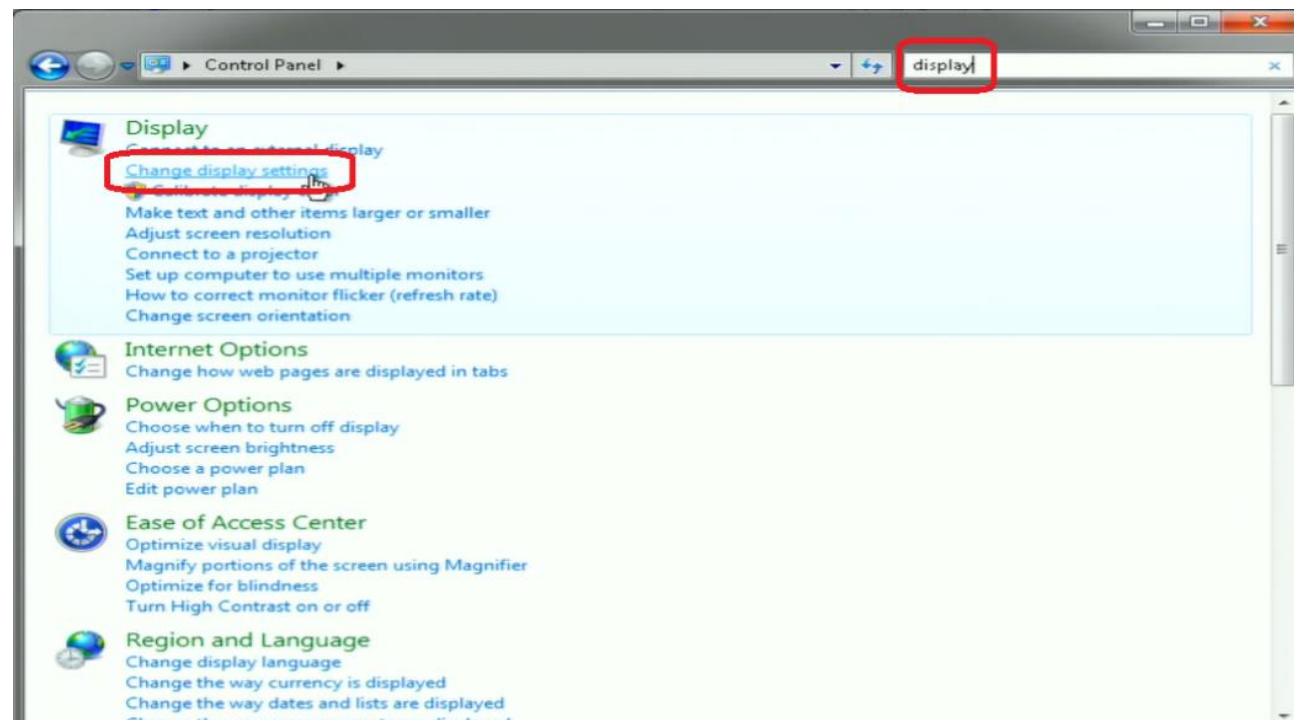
Control Panel ▸

display

Display
Connect to an external display
Change display settings
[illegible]
Make text and other items larger or smaller
Adjust screen resolution
Connect to a projector
Set up computer to use multiple monitors
How to correct monitor flicker (refresh rate)
Change screen orientation

Internet Options
Change how web pages are displayed in tabs

Power Options
Choose when to turn off display
Adjust screen brightness
Choose a power plan
Edit power plan

Ease of Access Center
Optimize visual display
Magnify portions of the screen using Magnifier
Optimize for blindness
Turn High Contrast on or off

Region and Language
Change display language
Change the way currency is displayed
Change the way dates and lists are displayed
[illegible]